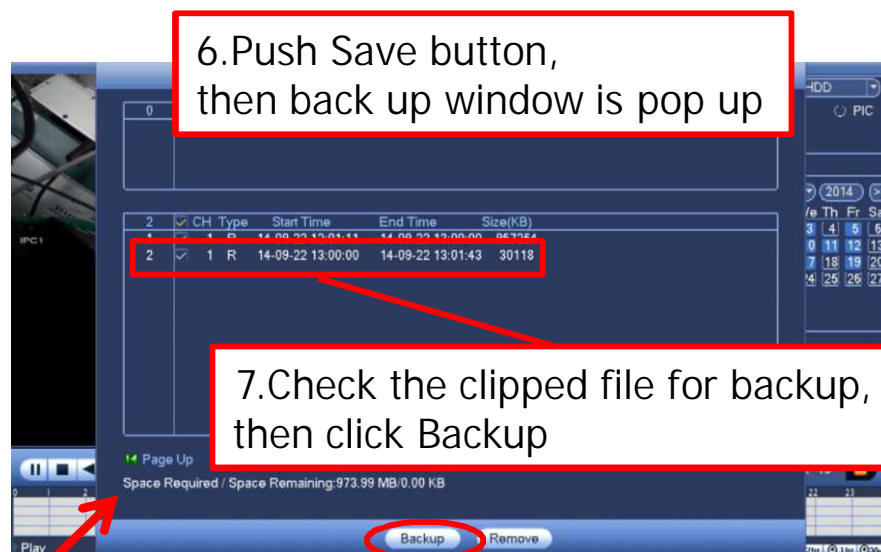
6.Push Save button, then back up window is pop up

0

| 2 | CH | Type | Start Time | End Time | Size(KB) |
|---|---|---|---|---|---|
| 1 | 1 | R | 14-09-22 13:01:11 | 14-09-22 13:09:00 | 957254 |
| 2 | 1 | R | 14-09-22 13:00:00 | 14-09-22 13:01:43 | 30118 |

7.Check the clipped file for backup, then click Backup

Page Up

Space Required / Space Remaining:973.99 MB/0.00 KB

Backup Remove

HDD

PIC

2014

We Th Fr Sa

3 4 5 6

0 11 12 13

7 18 19 20

24 25 26 27

IPC1

Play

22 23